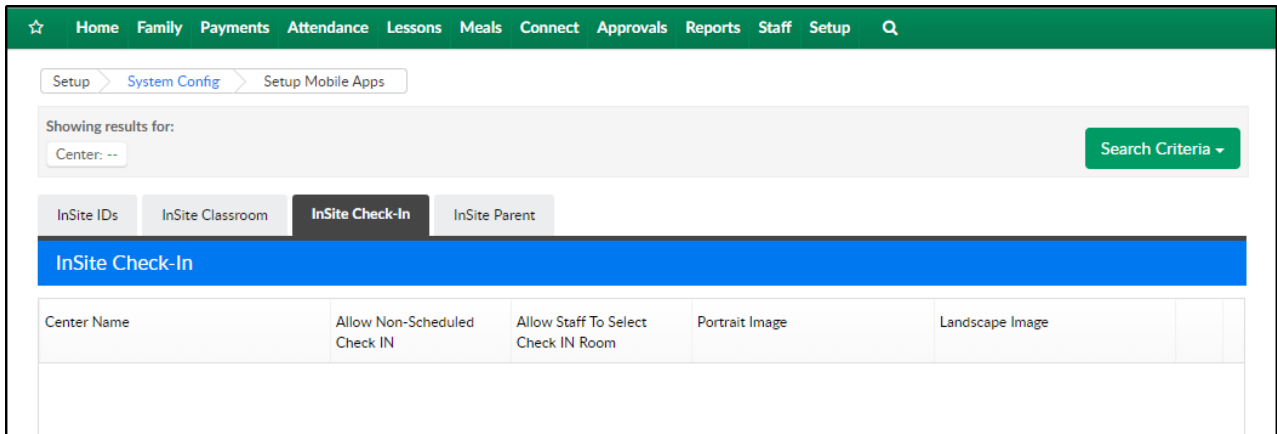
☆ Home Family Payments Attendance Lessons Meals Connect Approvals Reports Staff Setup

Setup System Config Setup Mobile Apps

Showing results for:

Center: --

Search Criteria ▾

InSite IDs InSite Classroom InSite Check-In InSite Parent

InSite Check-In

| Center Name | Allow Non-Scheduled Check IN | Allow Staff To Select Check IN Room | Portrait Image | Landscape Image | | |
|---|---|---|---|---|---|---|